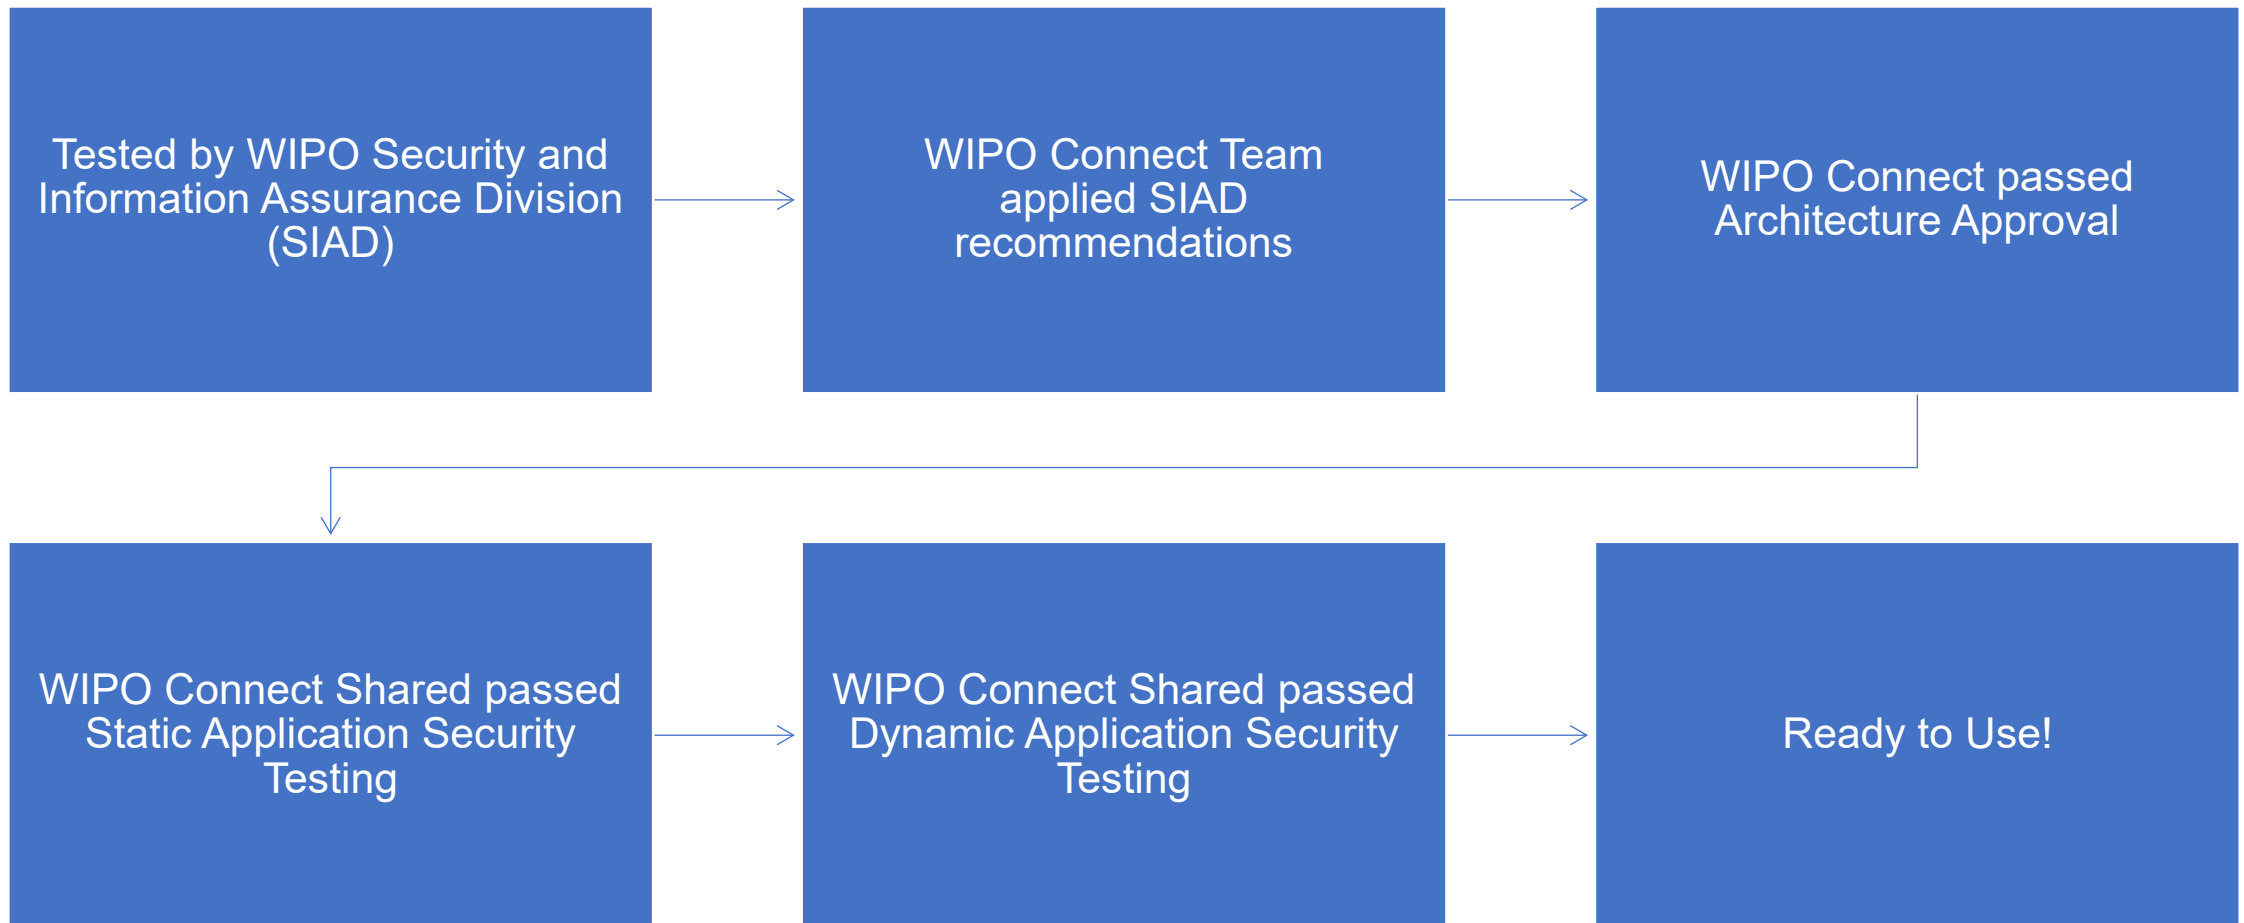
Tested by WIPO Security and Information Assurance Division (SIAD)

WIPO Connect Team applied SIAD recommendations

WIPO Connect passed Architecture Approval

WIPO Connect Shared passed Static Application Security Testing

WIPO Connect Shared passed Dynamic Application Security Testing

Ready to Use!